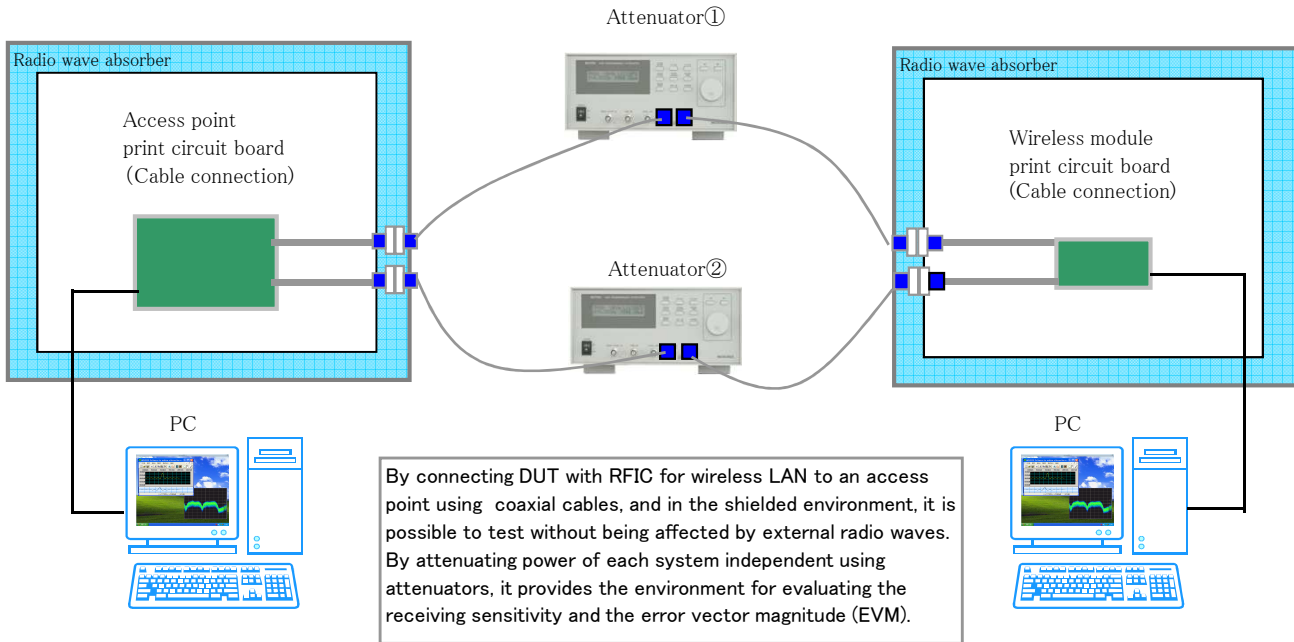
Attenuator①

Radio wave absorber

Access point print circuit board (Cable connection)

Radio wave absorber

Wireless module print circuit board (Cable connection)

Attenuator②

PC

PC

By connecting DUT with RFIC for wireless LAN to an access point using coaxial cables, and in the shielded environment, it is possible to test without being affected by external radio waves. By attenuating power of each system independent using attenuators, it provides the environment for evaluating the receiving sensitivity and the error vector magnitude (EVM).